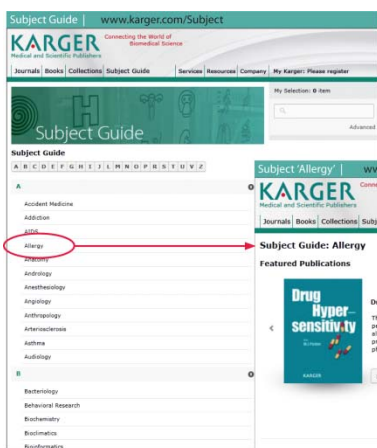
Subject Guide | www.karger.com/Subject

KARGER Connecting the World of Biomedical Science
Medical and Scientific Publishers

Journals Books Collections Subject Guide Services Resources Company My Karger: Please register

My Selection: 0 item

Advanced

Subject Guide

Subject Guide

A B C D E F G H I J K L M N O P R S T U V Z

A

Accident Medicine
Addiction
AIDS
Allergy
Anatomy
Andrology
Anesthesiology
Angiology
Anthropology
Arteriosclerosis
Asthma
Audiology

B

Bacteriology
Behavioral Research
Biochemistry
Bioclimatics
Bioinformatics

Subject 'Allergy' | ww

KARGER Conn
Medical and Scientific Publishers

Journals Books Collections Subj

Subject Guide: Allergy

Featured Publications

Drug Hypersensitivity

KARGER

D

Th
p
a
p
p